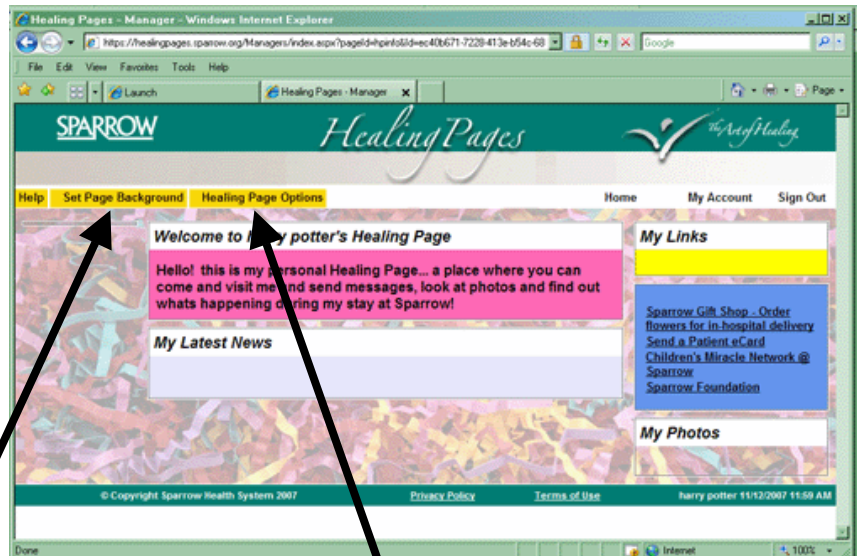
Healing Pages - Manager - Windows Internet Explorer

https://healingpages.sparrow.org/Managers/index.aspx?pageId=hpinfo&id=ec40b671-7228-413e-b54c-68

Google

File Edit View Favorites Tools Help

Launch

Healing Pages - Manager

Page

SPARROW

Healing Pages

The Art of Healing

Help Set Page Background Healing Page Options

Home My Account Sign Out

Welcome to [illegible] potter's Healing Page

Hello! this is my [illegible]ersonal Healing Page... a place where you can come and visit me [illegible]nd send messages, look at photos and find out whats happening d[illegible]ring my stay at Sparrow!

My Latest News

My Links

Sparrow Gift Shop - Order flowers for in-hospital delivery
Send a Patient eCard
Children's Miracle Network @ Sparrow
Sparrow Foundation

My Photos

© Copyright Sparrow Health System 2007

Privacy Policy

Terms of Use

harry potter 11/12/2007 11:59 AM

Done

Internet

100%